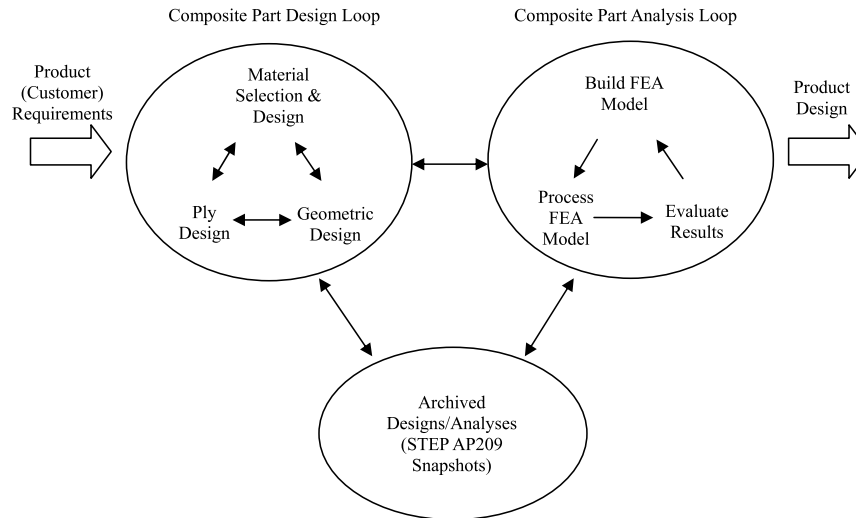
Composite Part Design Loop

Composite Part Analysis Loop

Product (Customer) Requirements

Material Selection & Design

Ply Design

Geometric Design

Build FEA Model

Process FEA Model

Evaluate Results

Product Design

Archived Designs/Analyses (STEP AP209 Snapshots)